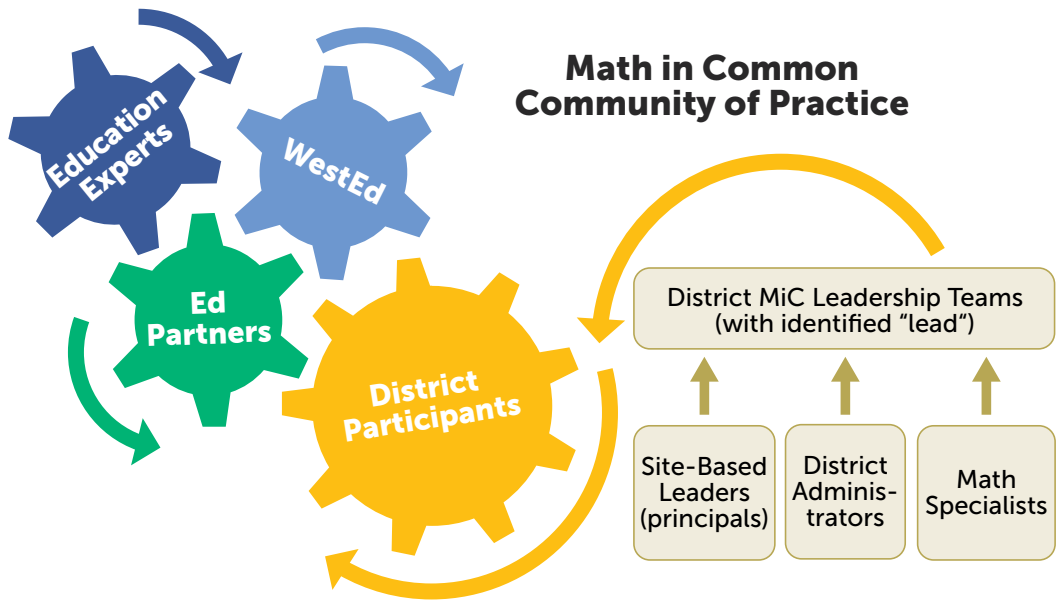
Math in Common Community of Practice

Education Experts

WestEd

Ed Partners

District Participants

District MiC Leadership Teams (with identified "lead")

Site-Based Leaders (principals)

District Administrators

Math Specialists